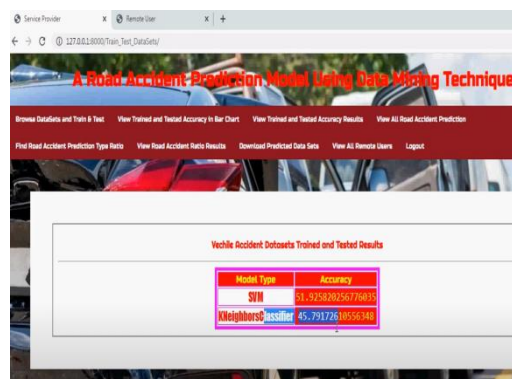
Service Provider × Remote User × +

127.0.0.1:8000/Train_Test_DataSets/

A Road Accident Prediction Model Using Data Mining Technique

Browse DataSets and Train & Test View Trained and Tested Accuracy in Bar Chart View Trained and Tested Accuracy Results View All Road Accident Prediction

Find Road Accident Prediction Type Ratio View Road Accident Ratio Results Download Predicted Data Sets View All Remote Users Logout

Vechile Accident Datasets Trained and Tested Results

| Model Type | Accuracy |
|---|---|
| SVM | 51.92582025677603 |
| KNeighborsClassifier | 45.79172610556348 |